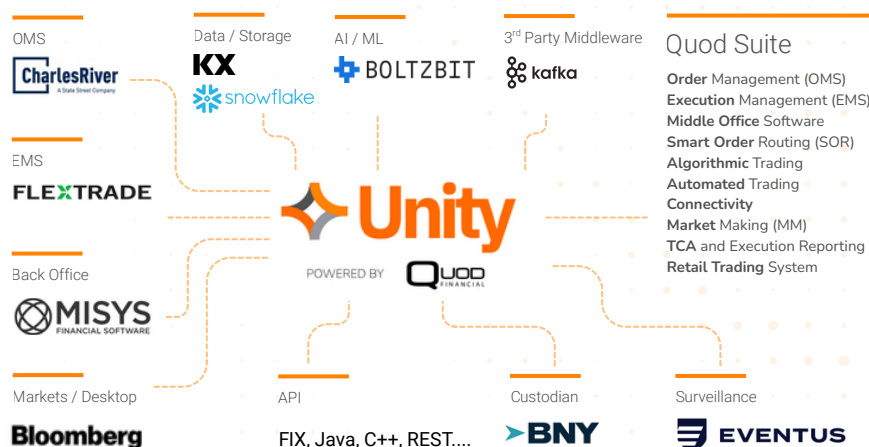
OMS
CharlesRiver
A State Street Company

Data / Storage
KX
snowflake

AI / ML
BOLTZBIT

3rd Party Middleware
kafka

Quod Suite
Order Management (OMS)
Execution Management (EMS)
Middle Office Software
Smart Order Routing (SOR)
Algorithmic Trading
Automated Trading
Connectivity
Market Making (MM)
TCA and Execution Reporting
Retail Trading System

EMS
FLEXTRADE

Unity
POWERED BY
QUOD FINANCIAL

Back Office
MISYS
FINANCIAL SOFTWARE

Markets / Desktop
Bloomberg

API
FIX, Java, C++, REST,...

Custodian
BNY

Surveillance
EVENTUS